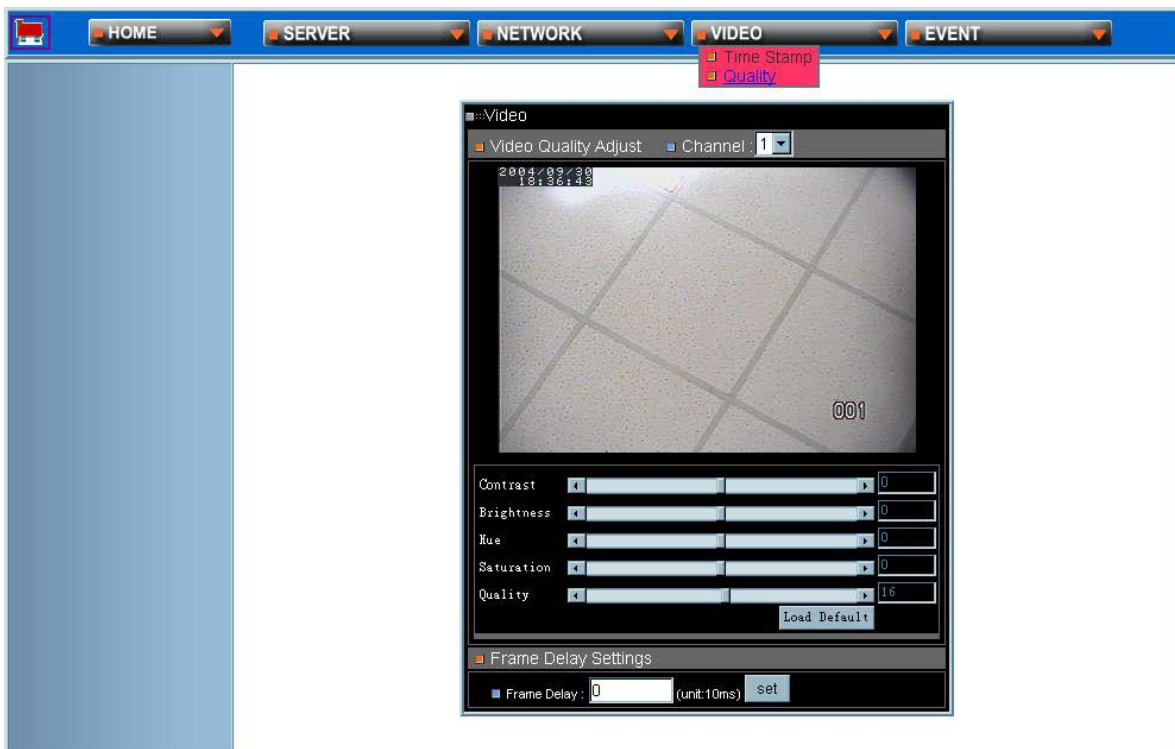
HOME SERVER NETWORK VIDEO EVENT

Time Stamp
Quality

Video

Video Quality Adjust Channel : 1

2004/09/30
18:36:43

001

| Contrast | 0 |
|---|---|
| Brightness | 0 |
| Hue | 0 |
| Saturation | 0 |
| Quality | 16 |

Load Default

Frame Delay Settings

Frame Delay : 0 (unit:10ms) set